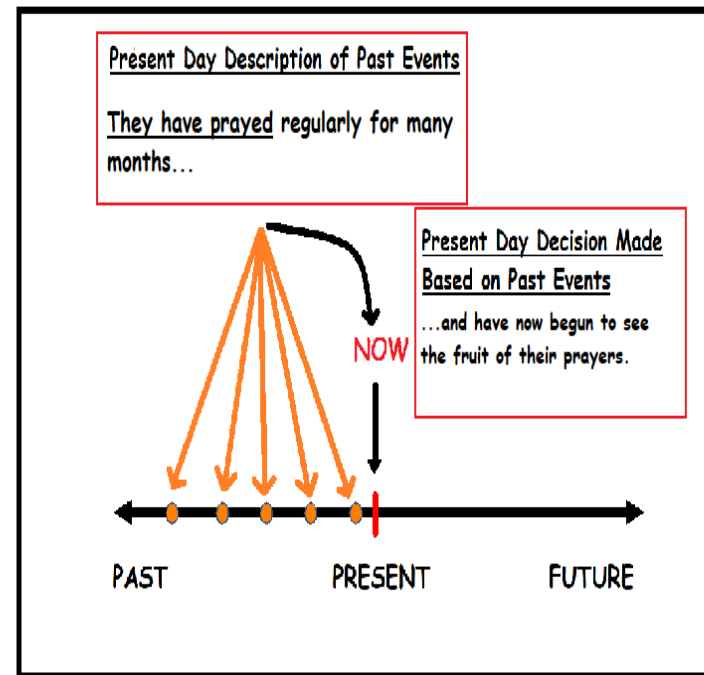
Present Day Description of Past Events

They have prayed regularly for many months…

Present Day Decision Made Based on Past Events

…and have now begun to see the fruit of their prayers.

NOW

PAST

PRESENT

FUTURE